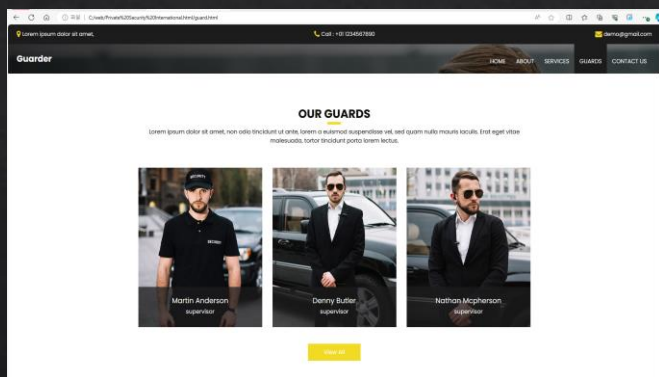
C:/web/Private%20Security%20International.html/guard.html

Lorem ipsum dolor sit amet,

Call : +01 1234567890

demo@gmail.com

Guarder

HOME ABOUT SERVICES GUARDS CONTACT US

OUR GUARDS

Lorem ipsum dolor sit amet, non odio tincidunt ut ante, lorem a euismod suspendisse vel, sed quam nulla mauris iaculis. Erat eget vitae malesuada, tortor tincidunt porta lorem lectus.

SECURITY

Martin Anderson
supervisor

Denny Butler
supervisor

Nathan Mcpherson
supervisor

View All